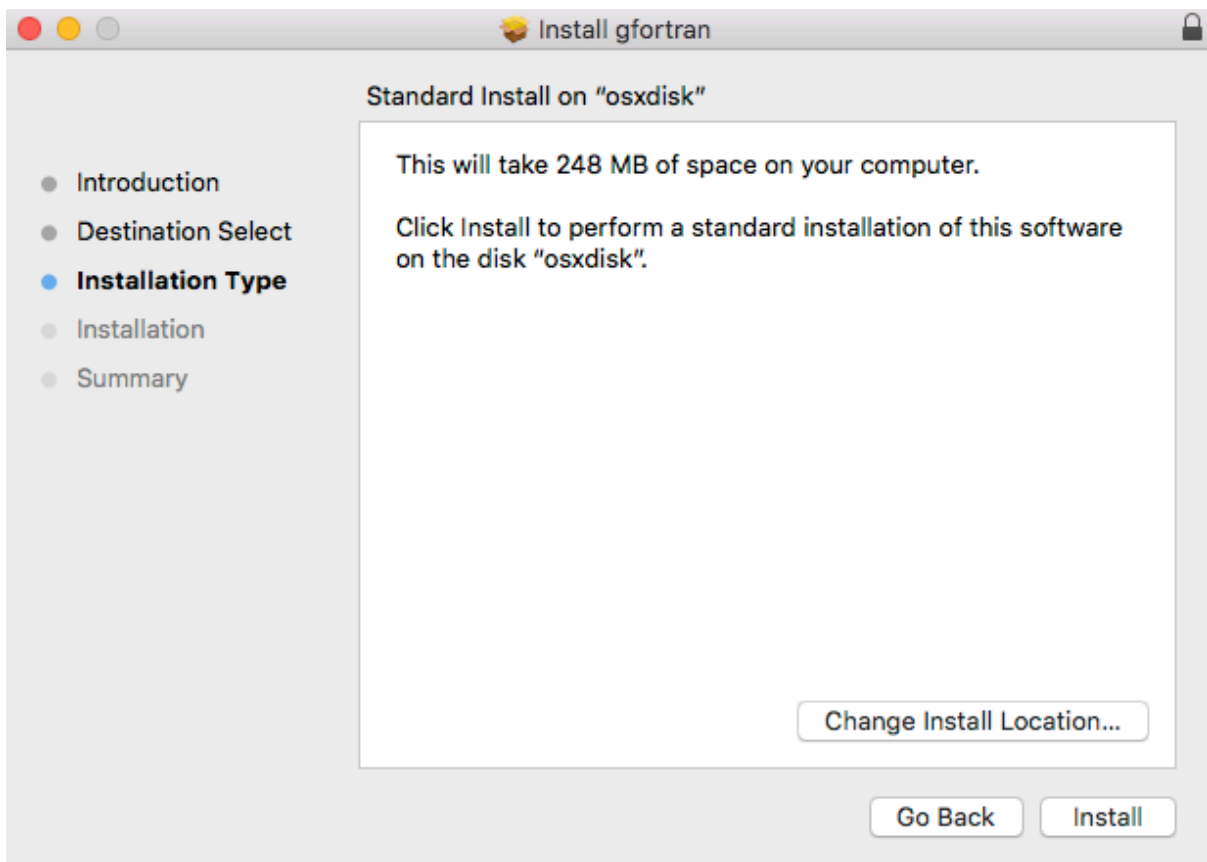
Install gfortran

Standard Install on "osxdisk"

Introduction
Destination Select
Installation Type
Installation
Summary

This will take 248 MB of space on your computer.

Click Install to perform a standard installation of this software on the disk "osxdisk".

Change Install Location...

Go Back
Install